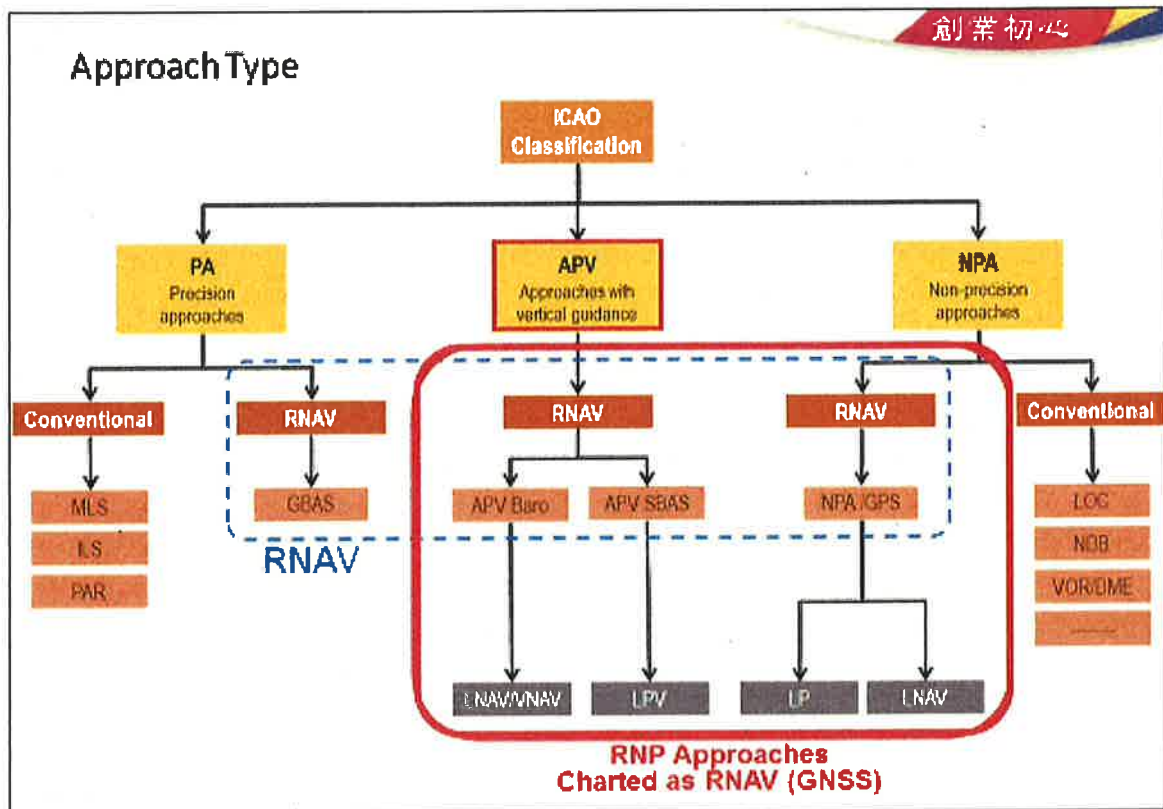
創業初心

Approach Type

ICAO Classification

PA
Precision approaches

APV
Approaches with vertical guidance

NPA
Non-precision approaches

Conventional

RNAV

RNAV

RNAV

Conventional

MLS

ILS

PAR

GBAS

RNAV

APV Baro

APV SBAS

NPA GPS

LOC

NDB

VOR/DME

———

LNAV/VNAV

LPV

LP

LNAV

RNP Approaches
Charted as RNAV (GNSS)